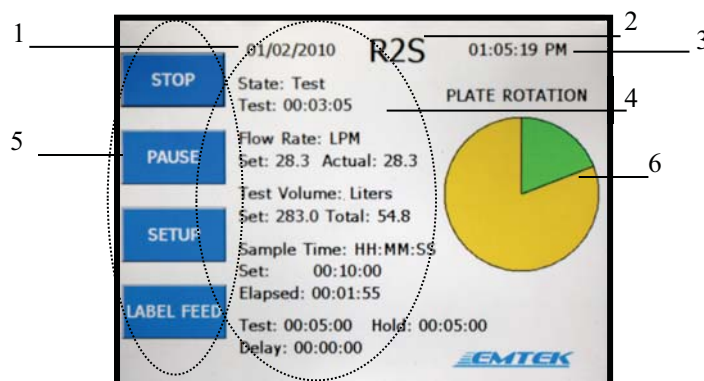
1
01/02/2010
R2S
2
01:05:19 PM
3

STOP
PAUSE
SETUP
LABEL FEED

5

State: Test
Test: 00:03:05

4

PLATE ROTATION

Flow Rate: LPM
Set: 28.3 Actual: 28.3

6

Test Volume: Liters
Set: 283.0 Total: 54.8

Sample Time: HH:MM:SS
Set: 00:10:00
Elapsed: 00:01:55

Test: 00:05:00 Hold: 00:05:00
Delay: 00:00:00

EMTEK